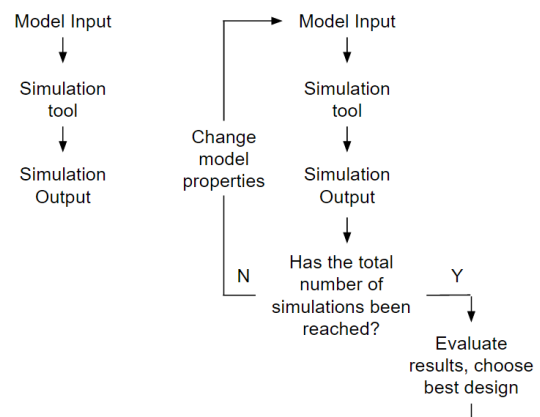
Model Input

Simulation tool

Simulation Output

Model Input

Simulation tool

Simulation Output

Change model properties

Has the total number of simulations been reached?

N

Y

Evaluate results, choose best design